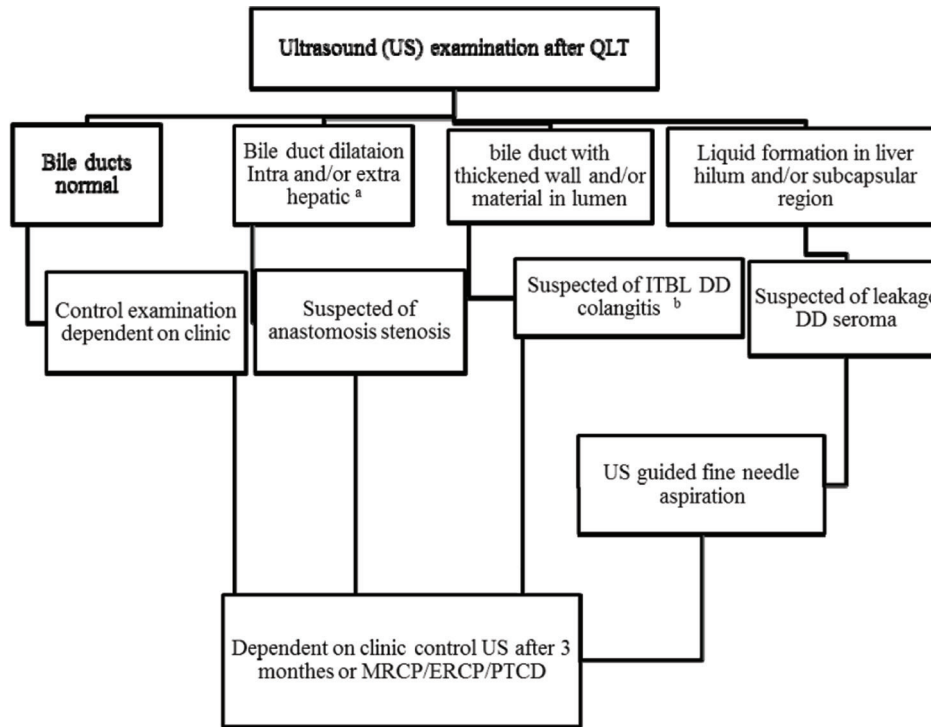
Ultrasound (US) examination after QLT

Bile ducts normal

Bile duct dilataion Intra and/or extra hepatic $^{a}$

bile duct with thickened wall and/or material in lumen

Liquid formation in liver hilum and/or subcapsular region

Control examination dependent on clinic

Suspected of anastomosis stenosis

Suspected of ITBL DD colangitis $^{b}$

Suspected of leakage DD seroma

US guided fine needle aspiration

Dependent on clinic control US after 3 monthes or MRCP/ERCP/PTCD